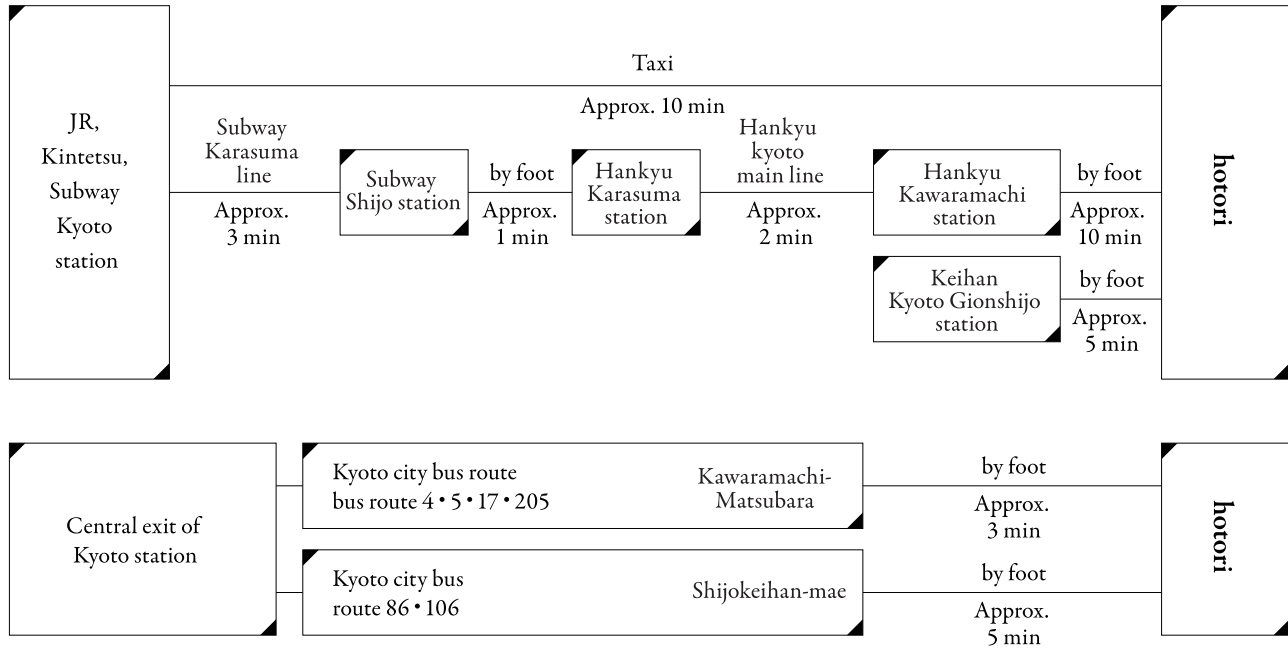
JR, Kintetsu, Subway Kyoto station

Taxi

Approx. 10 min

Subway Karasuma line

Approx. 3 min

Subway Shijo station

by foot

Approx. 1 min

Hankyu Karasuma station

Hankyu kyoto main line

Approx. 2 min

Hankyu Kawaramachi station

by foot

Approx. 10 min

Keihan Kyoto Gionshijo station

by foot

Approx. 5 min

hotori

Central exit of Kyoto station

Kyoto city bus route bus route 4・5・17・205

Kawaramachi-Matsubara

by foot

Approx. 3 min

Kyoto city bus route 86・106

Shijokeihan-mae

by foot

Approx. 5 min

hotori